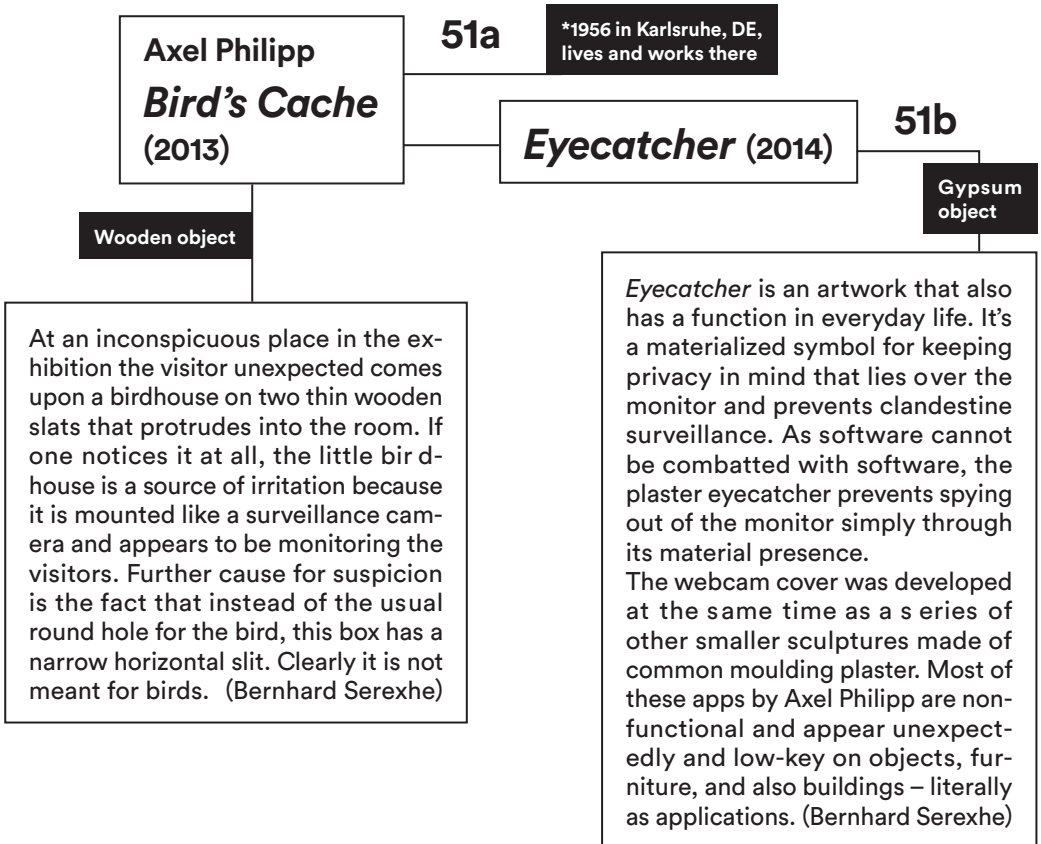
Axel Philipp
*Bird's Cache*
(2013)

51a

*1956 in Karlsruhe, DE, lives and works there

*Eyecatcher* (2014)

51b

Gypsum object

Wooden object

At an inconspicuous place in the exhibition the visitor unexpected comes upon a birdhouse on two thin wooden slats that protrudes into the room. If one notices it at all, the little bird-house is a source of irritation because it is mounted like a surveillance camera and appears to be monitoring the visitors. Further cause for suspicion is the fact that instead of the usual round hole for the bird, this box has a narrow horizontal slit. Clearly it is not meant for birds. (Bernhard Serexhe)

*Eyecatcher* is an artwork that also has a function in everyday life. It's a materialized symbol for keeping privacy in mind that lies over the monitor and prevents clandestine surveillance. As software cannot be combatted with software, the plaster eyecatcher prevents spying out of the monitor simply through its material presence.
The webcam cover was developed at the same time as a series of other smaller sculptures made of common moulding plaster. Most of these apps by Axel Philipp are non-functional and appear unexpectedly and low-key on objects, furniture, and also buildings – literally as applications. (Bernhard Serexhe)